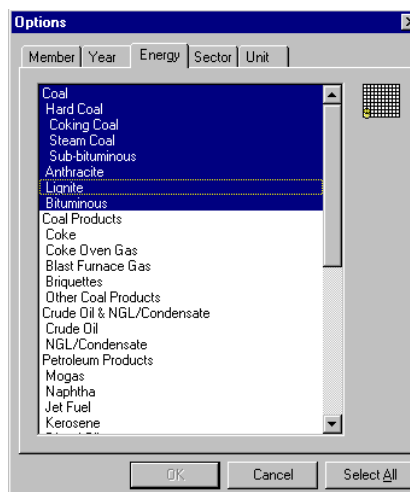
Options

Member | Year | Energy | Sector | Unit

Coal
Hard Coal
Coking Coal
Steam Coal
Sub-bituminous
Anthracite
Lignite
Bituminous
Coal Products
Coke
Coke Oven Gas
Blast Furnace Gas
Briquettes
Other Coal Products
Crude Oil & NGL/Condensate
Crude Oil
NGL/Condensate
Petroleum Products
Mogas
Naphtha
Jet Fuel
Kerosene
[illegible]

OK | Cancel | Select All